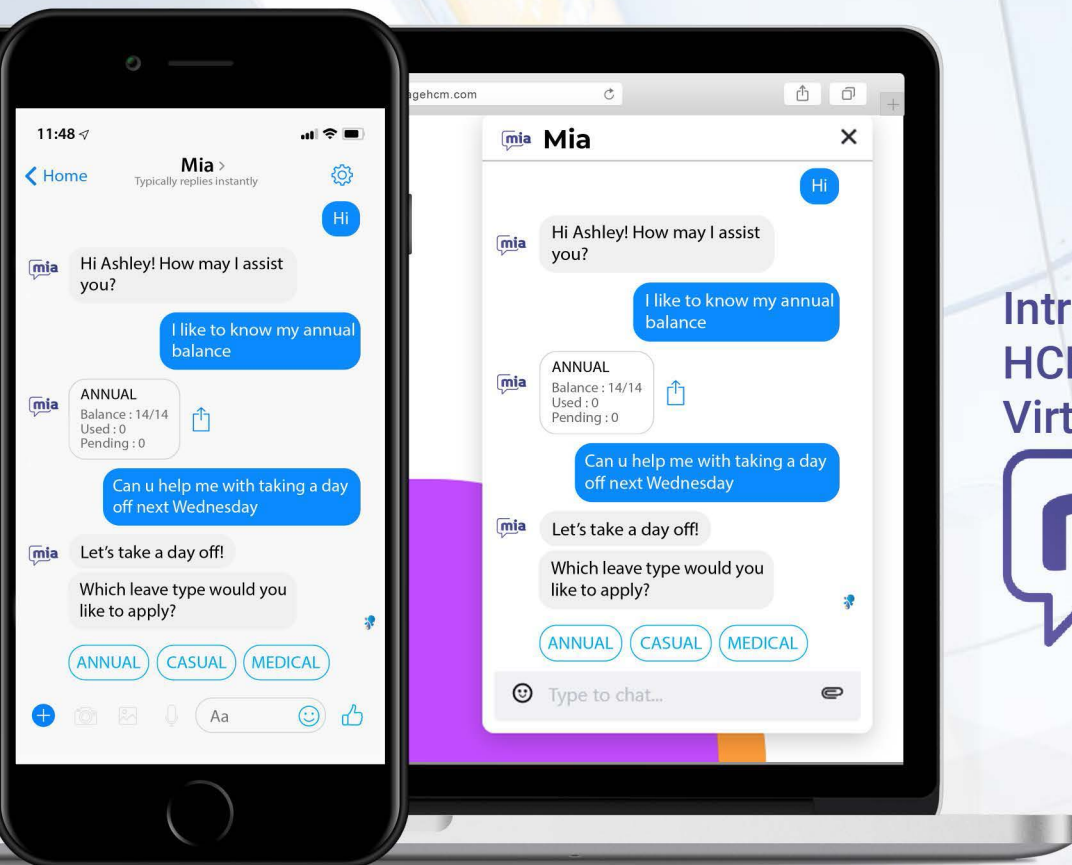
11:48

Home

Mia >
Typically replies instantly

Hi

mia Hi Ashley! How may I assist you?

I like to know my annual balance

mia ANNUAL
Balance : 14/14
Used : 0
Pending : 0

Can u help me with taking a day off next Wednesday

mia Let's take a day off!

Which leave type would you like to apply?

ANNUAL CASUAL MEDICAL

Aa

agehcm.com

mia Mia

Hi

mia Hi Ashley! How may I assist you?

I like to know my annual balance

mia ANNUAL
Balance : 14/14
Used : 0
Pending : 0

Can u help me with taking a day off next Wednesday

mia Let's take a day off!

Which leave type would you like to apply?

ANNUAL CASUAL MEDICAL

Type to chat...

Intr
HC
Virt